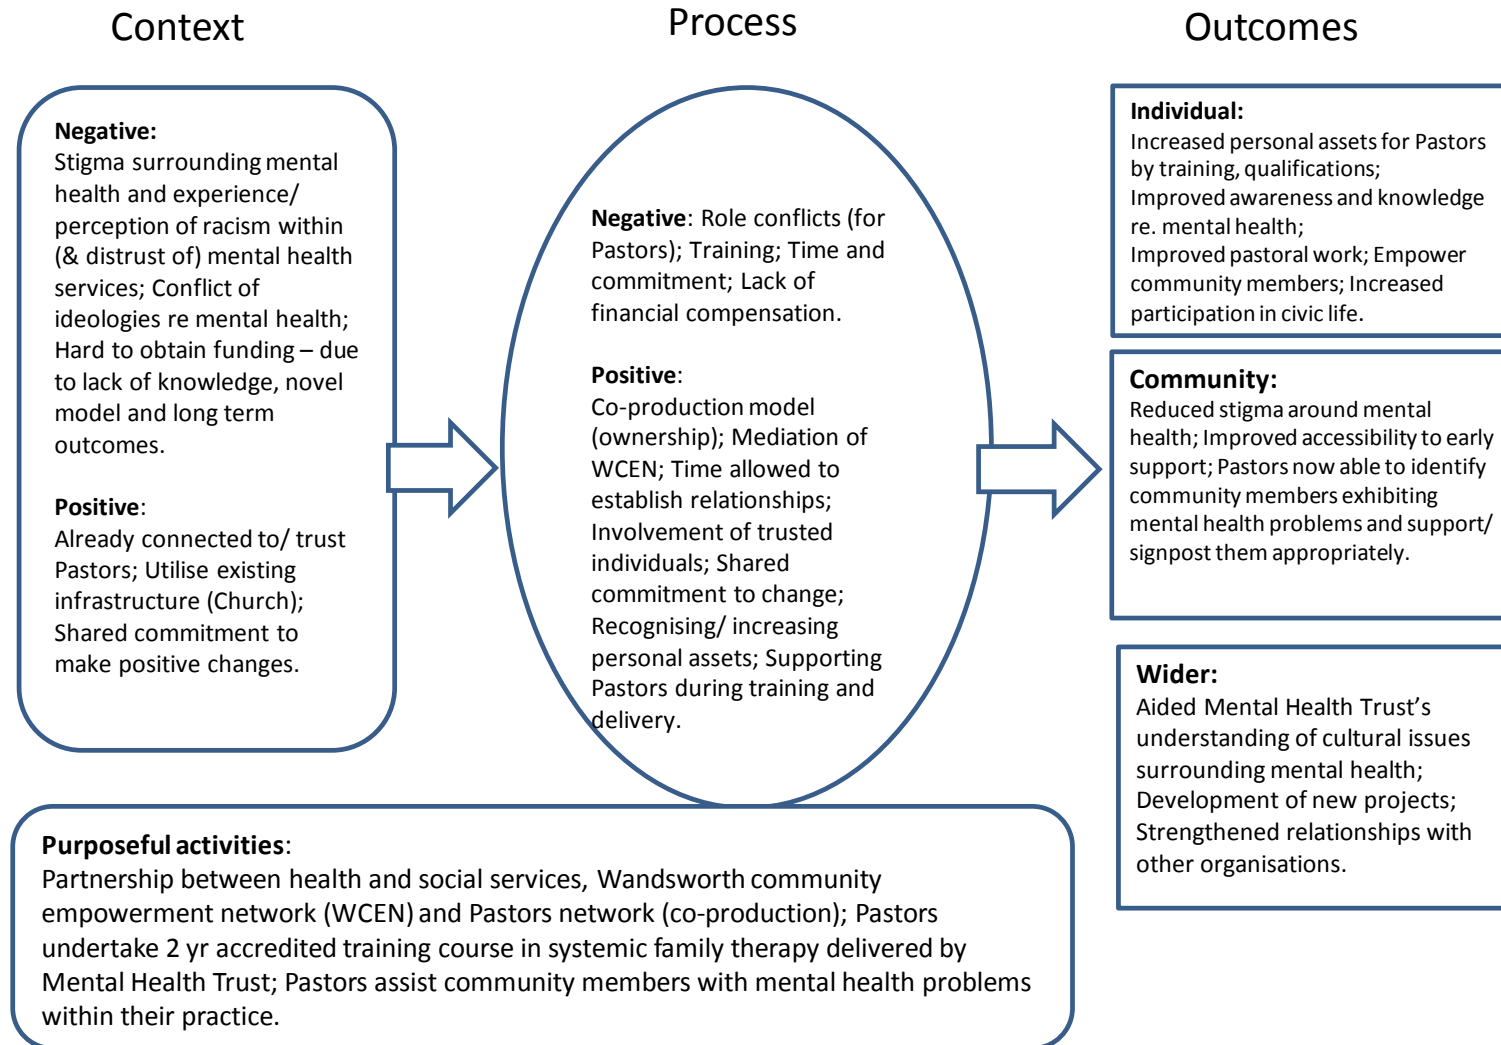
Context

Process

Outcomes

Negative:
Stigma surrounding mental health and experience/ perception of racism within (& distrust of) mental health services; Conflict of ideologies re mental health; Hard to obtain funding – due to lack of knowledge, novel model and long term outcomes.

Positive:
Already connected to/ trust Pastors; Utilise existing infrastructure (Church); Shared commitment to make positive changes.

Negative: Role conflicts (for Pastors); Training; Time and commitment; Lack of financial compensation.

Positive:
Co-production model (ownership); Mediation of WCEN; Time allowed to establish relationships; Involvement of trusted individuals; Shared commitment to change; Recognising/ increasing personal assets; Supporting Pastors during training and delivery.

Individual:
Increased personal assets for Pastors by training, qualifications;
Improved awareness and knowledge re. mental health;
Improved pastoral work; Empower community members; Increased participation in civic life.

Community:
Reduced stigma around mental health; Improved accessibility to early support; Pastors now able to identify community members exhibiting mental health problems and support/ signpost them appropriately.

Wider:
Aided Mental Health Trust's understanding of cultural issues surrounding mental health; Development of new projects; Strengthened relationships with other organisations.

Purposeful activities:
Partnership between health and social services, Wandsworth community empowerment network (WCEN) and Pastors network (co-production); Pastors undertake 2 yr accredited training course in systemic family therapy delivered by Mental Health Trust; Pastors assist community members with mental health problems within their practice.